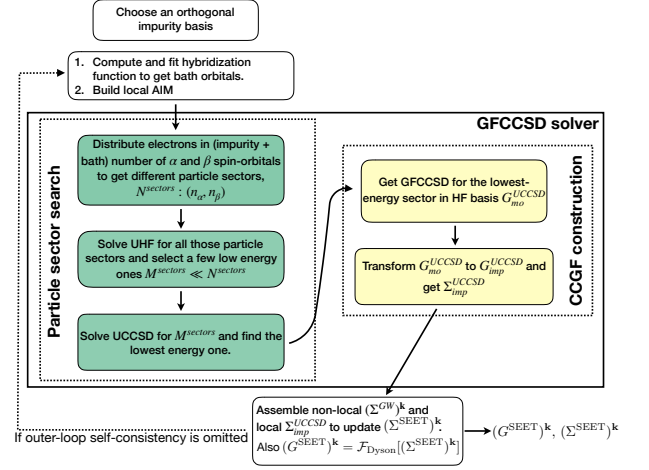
Choose an orthogonal impurity basis

1. Compute and fit hybridization function to get bath orbitals.
2. Build local AIM

GFCCSD solver

Particle sector search

Distribute electrons in (impurity + bath) number of $\alpha$ and $\beta$ spin-orbitals to get different particle sectors, $N^{sectors} : (n_\alpha, n_\beta)$

Solve UHF for all those particle sectors and select a few low energy ones $M^{sectors} \ll N^{sectors}$

Solve UCCSD for $M^{sectors}$ and find the lowest energy one.

CCGF construction

Get GFCCSD for the lowest-energy sector in HF basis $G_{mo}^{UCCSD}$

Transform $G_{mo}^{UCCSD}$ to $G_{imp}^{UCCSD}$ and get $\Sigma_{imp}^{UCCSD}$

Assemble non-local $(\Sigma^{GW})^{\mathbf{k}}$ and local $\Sigma_{imp}^{UCCSD}$ to update $(\Sigma^{\mathrm{SEET}})^{\mathbf{k}}$. Also $(G^{\mathrm{SEET}})^{\mathbf{k}} = \mathcal{F}_{\mathrm{Dyson}}[(\Sigma^{\mathrm{SEET}})^{\mathbf{k}}]$

If outer-loop self-consistency is omitted

$\longrightarrow (G^{\mathrm{SEET}})^{\mathbf{k}}, (\Sigma^{\mathrm{SEET}})^{\mathbf{k}}$